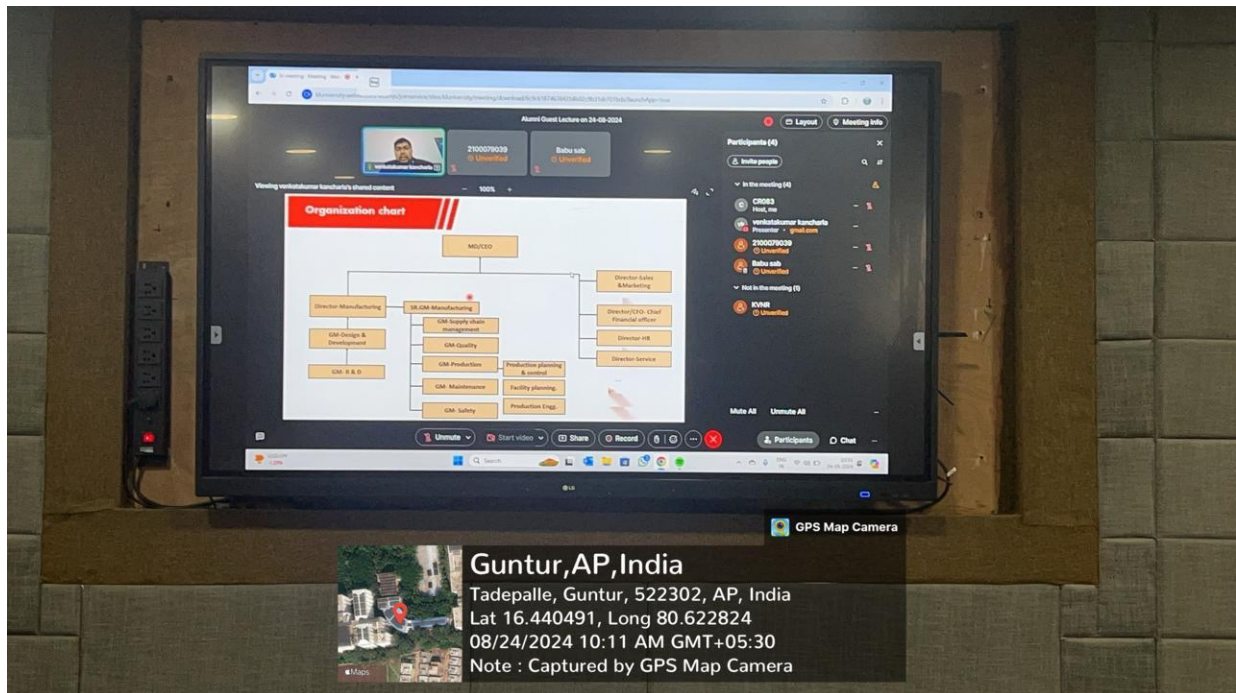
Alumni Guest Lecture on 24-08-2024

Layout
Meeting info

venkatakumar kancharla
2100079039
Unverified
Babu sab
Unverified

Viewing venkatakumar kancharla's shared content
100%

Organization chart

MD/CEO

Director-Sales &Marketing
Director-Manufacturing
SR.GM-Manufacturing
GM-Supply chain management
Director/CFO- Chief Financial officer
GM-Design & Development
GM-Quality
Director-HR
GM-Production
Production planning & control
Director-Service
GM- R & D
GM- Maintenance
Facility planning.
GM- Safety
Production Engg.

Participants (4)
Invite people
In the meeting (4)
CR083
Host, me
venkatakumar kancharla
Presenter · gmail.com
2100079039
Unverified
Babu sab
Unverified
Not in the meeting (1)
KVNR
Unverified

Mute All
Unmute All

Unmute
Start video
Share
Record
Participants
Chat

Search

LG

GPS Map Camera

Guntur,AP,India
Tadepalle, Guntur, 522302, AP, India
Lat 16.440491, Long 80.622824
08/24/2024 10:11 AM GMT+05:30
Note : Captured by GPS Map Camera

Maps